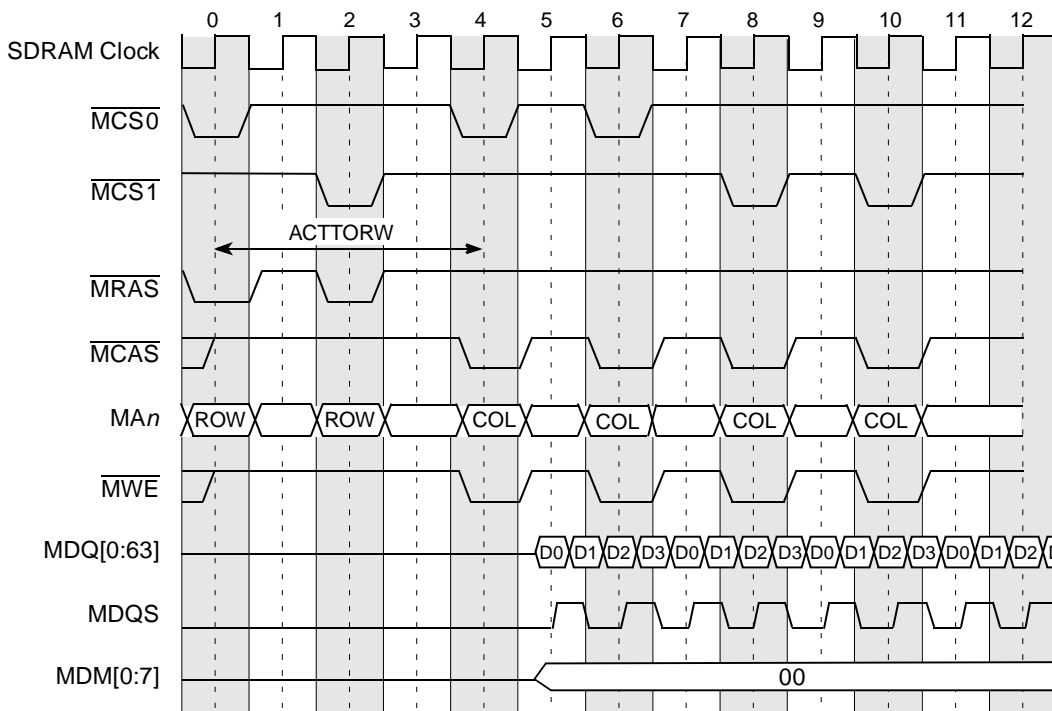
0 1 2 3 4 5 6 7 8 9 10 11 12

SDRAM Clock

$\overline{\text{MCS0}}$

$\overline{\text{MCS1}}$

ACTTORW

$\overline{\text{MRAS}}$

$\overline{\text{MCAS}}$

MA$n$ ROW ROW COL COL COL COL

$\overline{\text{MWE}}$

MDQ[0:63] D0 D1 D2 D3 D0 D1 D2 D3 D0 D1 D2 D3 D0 D1 D2 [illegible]

MDQS

MDM[0:7] 00